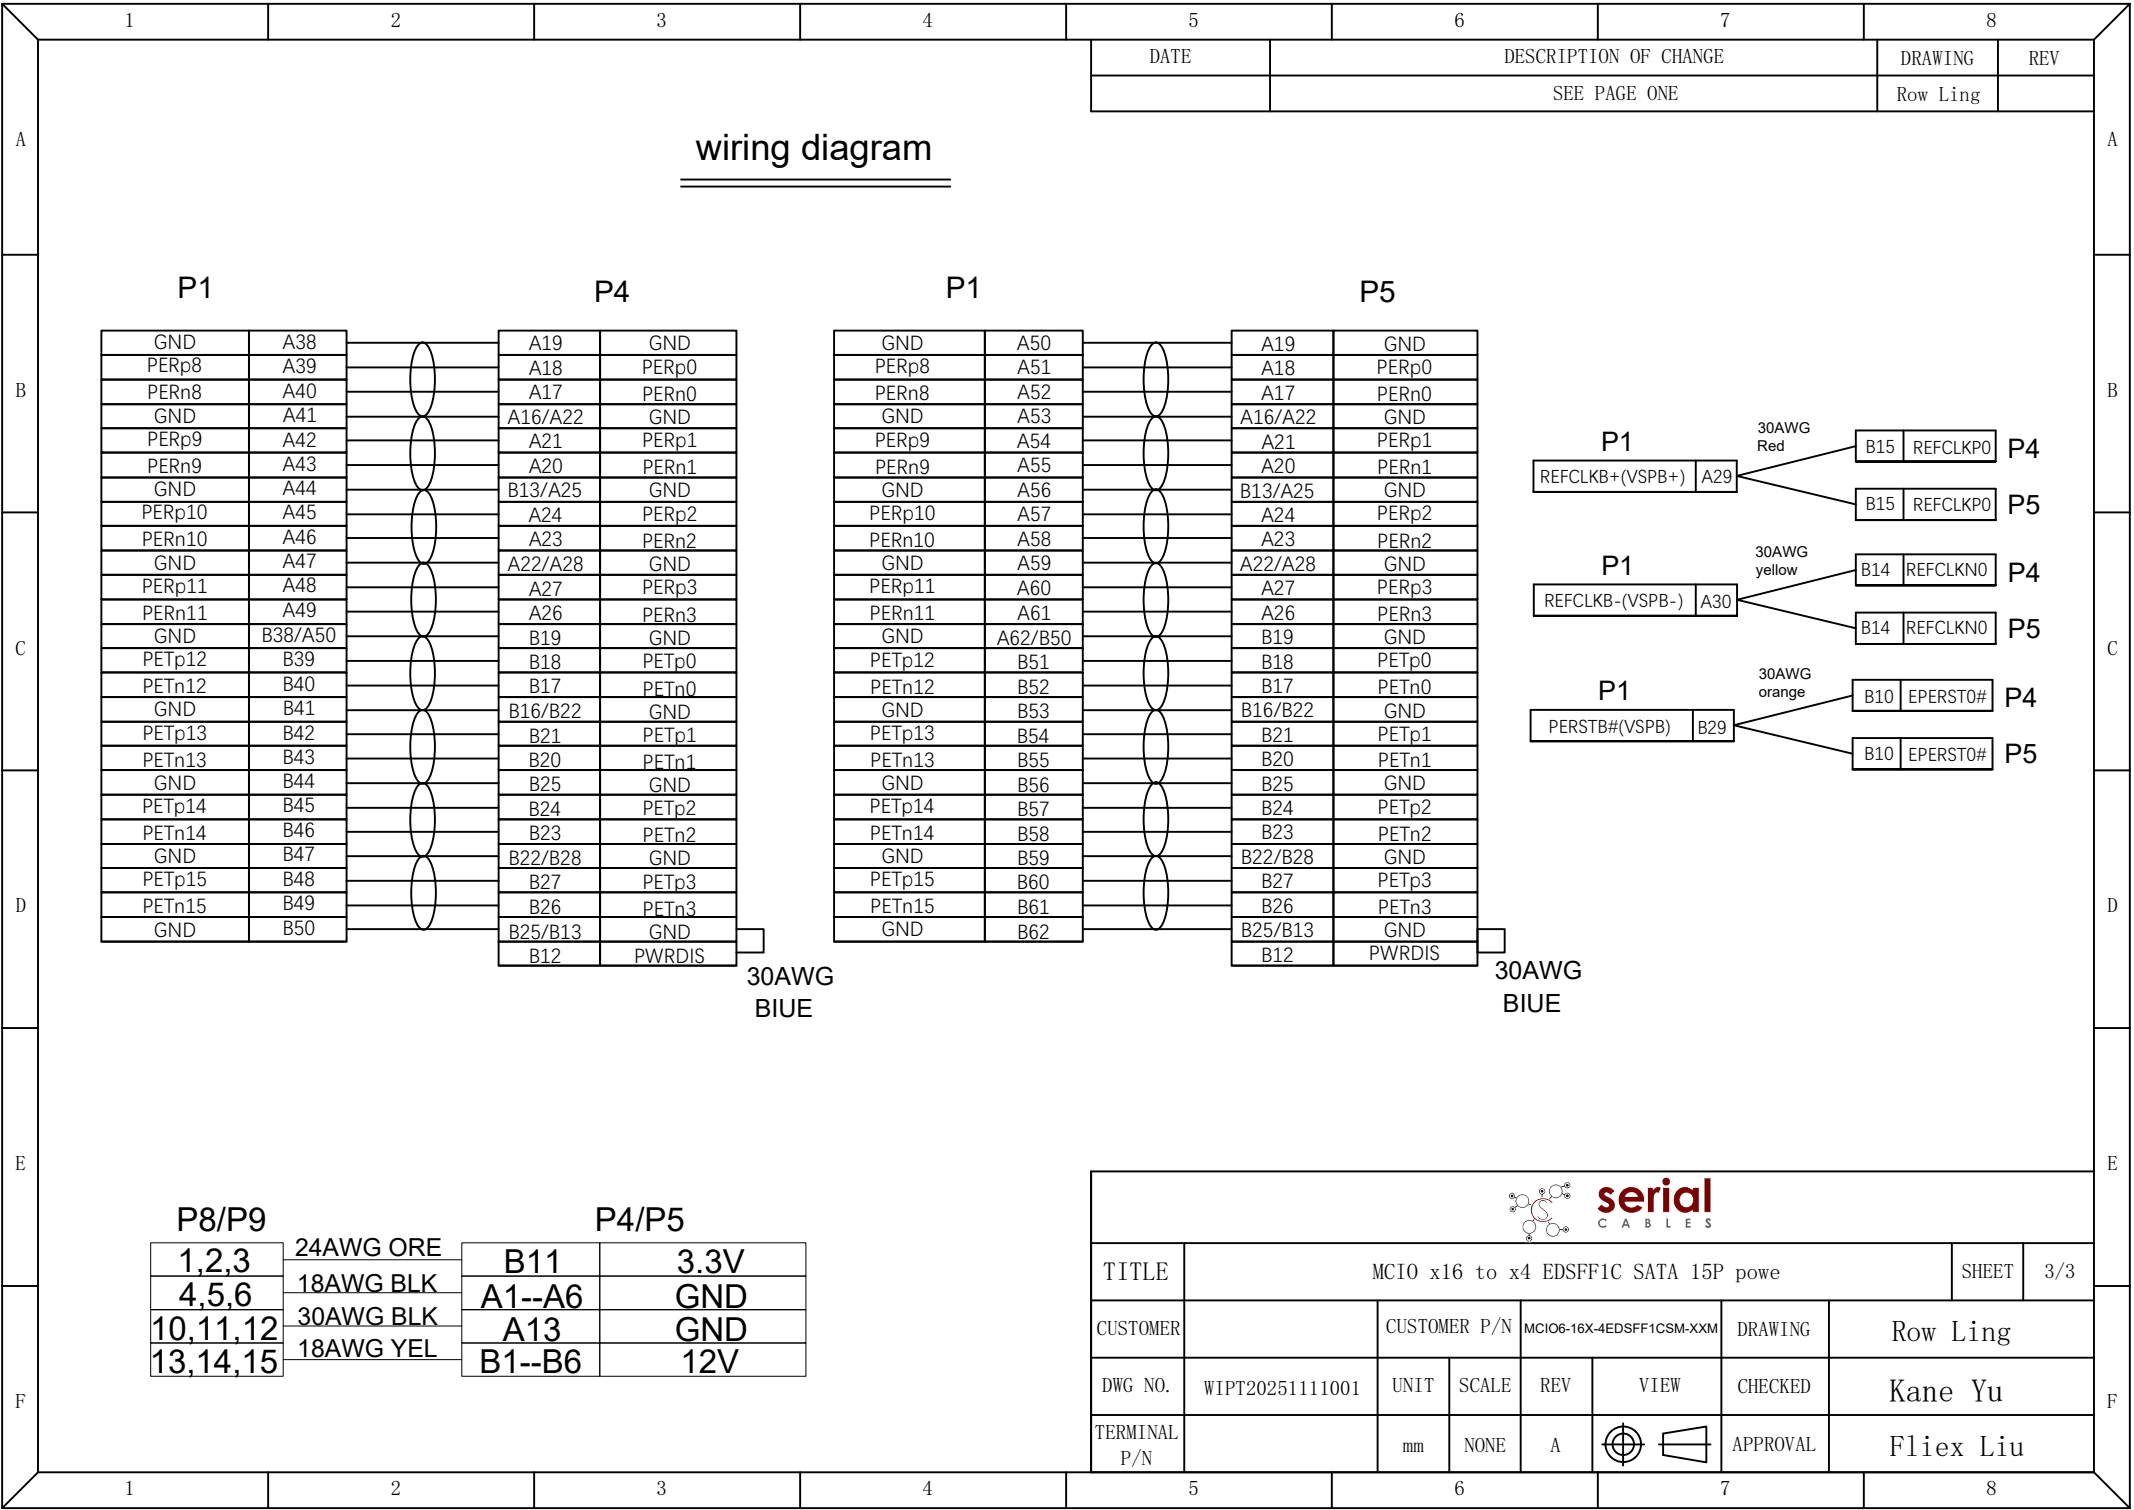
1 2 3 4 5 6 7 8

| DATE | DESCRIPTION OF CHANGE | DRAWING | REV |
|---|---|---|---|
| | SEE PAGE ONE | Row Ling | |

wiring diagram

P1 P4

| GND | A38 | A19 | GND |
|---|---|---|---|
| PERp8 | A39 | A18 | PERp0 |
| PERn8 | A40 | A17 | PERn0 |
| GND | A41 | A16/A22 | GND |
| PERp9 | A42 | A21 | PERp1 |
| PERn9 | A43 | A20 | PERn1 |
| GND | A44 | B13/A25 | GND |
| PERp10 | A45 | A24 | PERp2 |
| PERn10 | A46 | A23 | PERn2 |
| GND | A47 | A22/A28 | GND |
| PERp11 | A48 | A27 | PERp3 |
| PERn11 | A49 | A26 | PERn3 |
| GND | B38/A50 | B19 | GND |
| PETp12 | B39 | B18 | PETp0 |
| PETn12 | B40 | B17 | PETn0 |
| GND | B41 | B16/B22 | GND |
| PETp13 | B42 | B21 | PETp1 |
| PETn13 | B43 | B20 | PETn1 |
| GND | B44 | B25 | GND |
| PETp14 | B45 | B24 | PETp2 |
| PETn14 | B46 | B23 | PETn2 |
| GND | B47 | B22/B28 | GND |
| PETp15 | B48 | B27 | PETp3 |
| PETn15 | B49 | B26 | PETn3 |
| GND | B50 | B25/B13 | GND |
| | | B12 | PWRDIS |

30AWG BIUE

P1 P5

| GND | A50 | A19 | GND |
|---|---|---|---|
| PERp8 | A51 | A18 | PERp0 |
| PERn8 | A52 | A17 | PERn0 |
| GND | A53 | A16/A22 | GND |
| PERp9 | A54 | A21 | PERp1 |
| PERn9 | A55 | A20 | PERn1 |
| GND | A56 | B13/A25 | GND |
| PERp10 | A57 | A24 | PERp2 |
| PERn10 | A58 | A23 | PERn2 |
| GND | A59 | A22/A28 | GND |
| PERp11 | A60 | A27 | PERp3 |
| PERn11 | A61 | A26 | PERn3 |
| GND | A62/B50 | B19 | GND |
| PETp12 | B51 | B18 | PETp0 |
| PETn12 | B52 | B17 | PETn0 |
| GND | B53 | B16/B22 | GND |
| PETp13 | B54 | B21 | PETp1 |
| PETn13 | B55 | B20 | PETn1 |
| GND | B56 | B25 | GND |
| PETp14 | B57 | B24 | PETp2 |
| PETn14 | B58 | B23 | PETn2 |
| GND | B59 | B22/B28 | GND |
| PETp15 | B60 | B27 | PETp3 |
| PETn15 | B61 | B26 | PETn3 |
| GND | B62 | B25/B13 | GND |
| | | B12 | PWRDIS |

30AWG BIUE

P1 REFCLKB+(VSPB+) A29 30AWG Red B15 REFCLKP0 P4 B15 REFCLKP0 P5

P1 REFCLKB-(VSPB-) A30 30AWG yellow B14 REFCLKN0 P4 B14 REFCLKN0 P5

P1 PERSTB#(VSPB) B29 30AWG orange B10 EPERST0# P4 B10 EPERST0# P5

P8/P9 P4/P5

| 1,2,3 | 24AWG ORE | B11 | 3.3V |
|---|---|---|---|
| 4,5,6 | 18AWG BLK | A1--A6 | GND |
| 10,11,12 | 30AWG BLK | A13 | GND |
| 13,14,15 | 18AWG YEL | B1--B6 | 12V |

serial CABLES

| TITLE | MCIO x16 to x4 EDSFF1C SATA 15P powe | | | | SHEET | 3/3 |
|---|---|---|---|---|---|---|
| CUSTOMER | | CUSTOMER P/N | MCIO6-16X-4EDSFF1CSM-XXM | | DRAWING | Row Ling |
| DWG NO. | WIPT20251111001 | UNIT | SCALE | REV | VIEW | CHECKED | Kane Yu |
| TERMINAL P/N | | mm | NONE | A | | APPROVAL | Fliex Liu |

A B C D E F